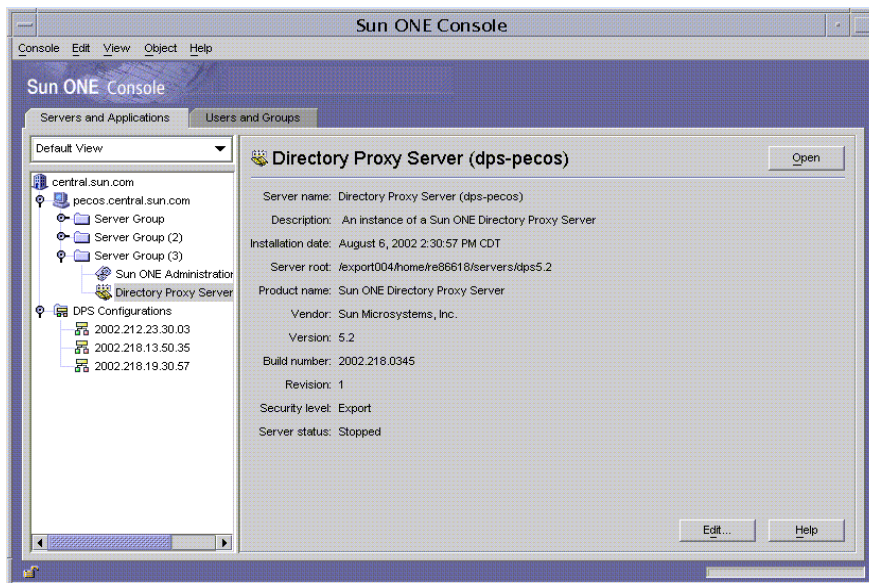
Sun ONE Console

Console Edit View Object Help

Sun ONE Console

Servers and Applications | Users and Groups

Default View

central.sun.com
pecos.central.sun.com
Server Group
Server Group (2)
Server Group (3)
Sun ONE Administratior
Directory Proxy Server
DPS Configurations
2002.212.23.30.03
2002.218.13.50.35
2002.218.19.30.57

Directory Proxy Server (dps-pecos)

Open

Server name: Directory Proxy Server (dps-pecos)
Description: An instance of a Sun ONE Directory Proxy Server
Installation date: August 6, 2002 2:30:57 PM CDT
Server root: /export004/home/re86618/servers/dps5.2
Product name: Sun ONE Directory Proxy Server
Vendor: Sun Microsystems, Inc.
Version: 5.2
Build number: 2002.218.0345
Revision: 1
Security level: Export
Server status: Stopped

Edit...

Help